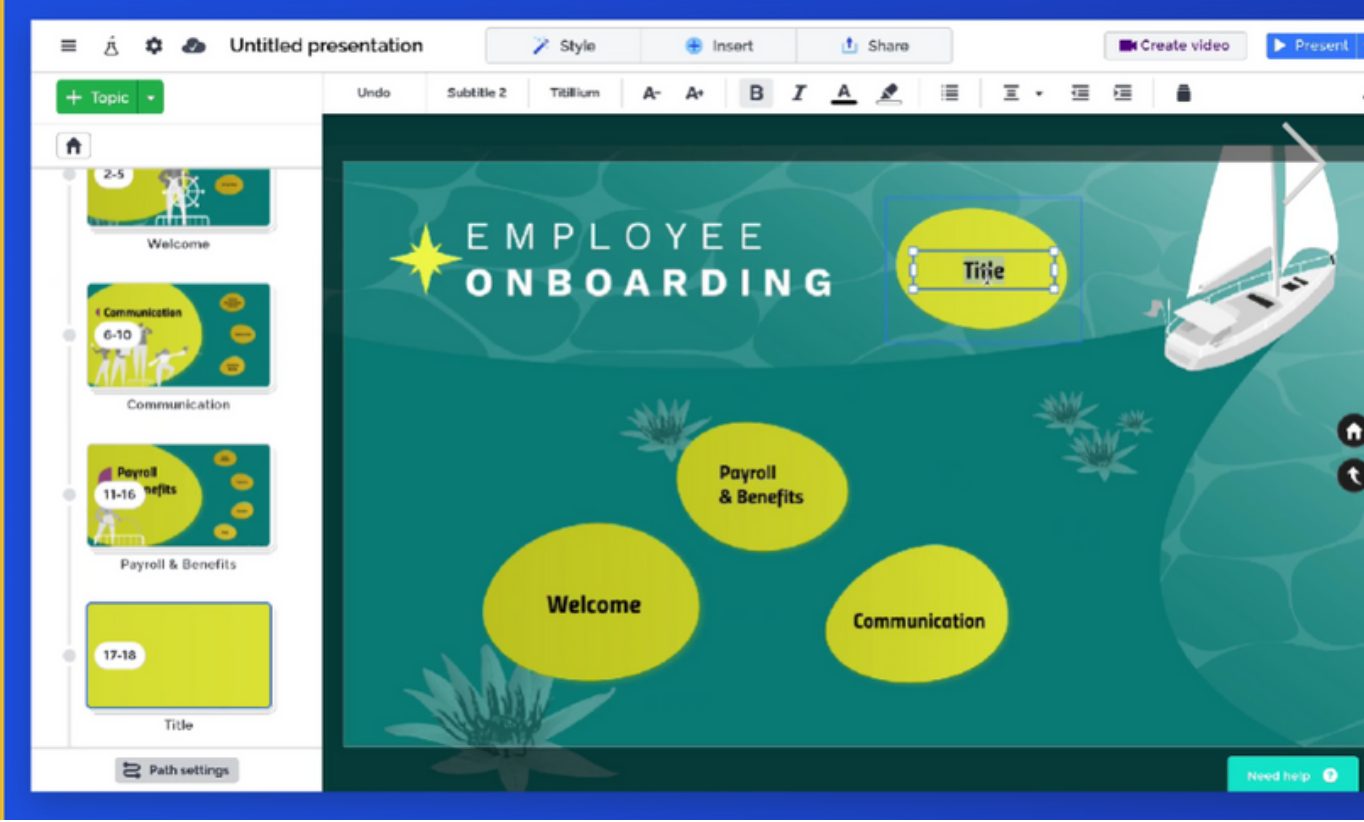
Untitled presentation

Style Insert Share

Create video Present

Topic

Undo Subtitle 2 Titillium A- A+ B I A

2-5

Welcome

Communication

6-10

Communication

Payroll & Benefits

11-16

Payroll & Benefits

17-18

Title

Path settings

EMPLOYEE ONBOARDING

Title

Payroll & Benefits

Welcome

Communication

Need help